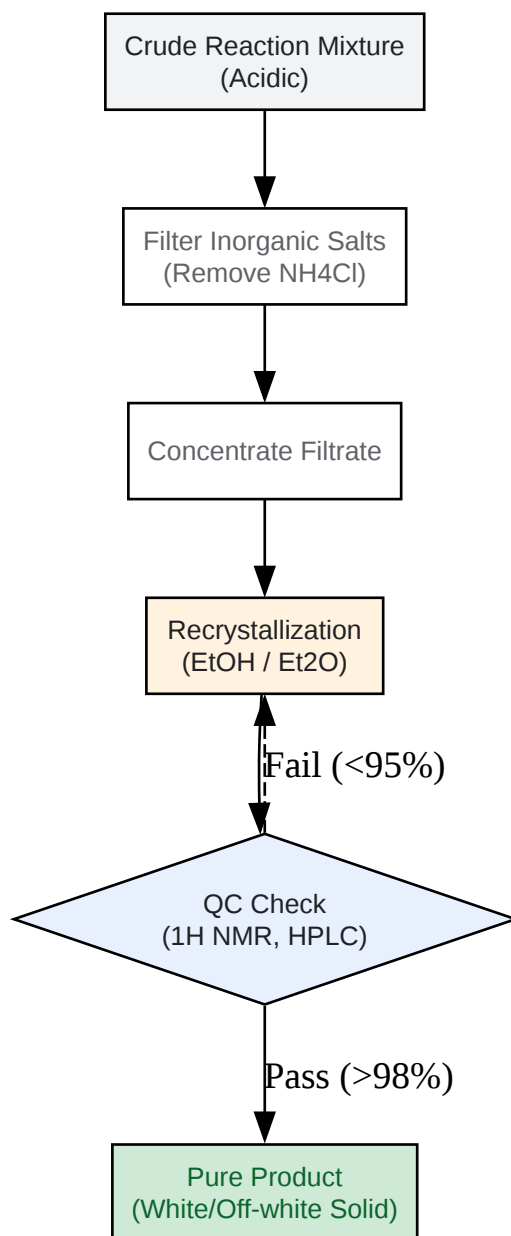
Crude Reaction Mixture (Acidic)

Filter Inorganic Salts (Remove NH4Cl)

Concentrate Filtrate

Recrystallization (EtOH / Et2O)

Fail (<95%)

QC Check (1H NMR, HPLC)

Pass (>98%)

Pure Product (White/Off-white Solid)